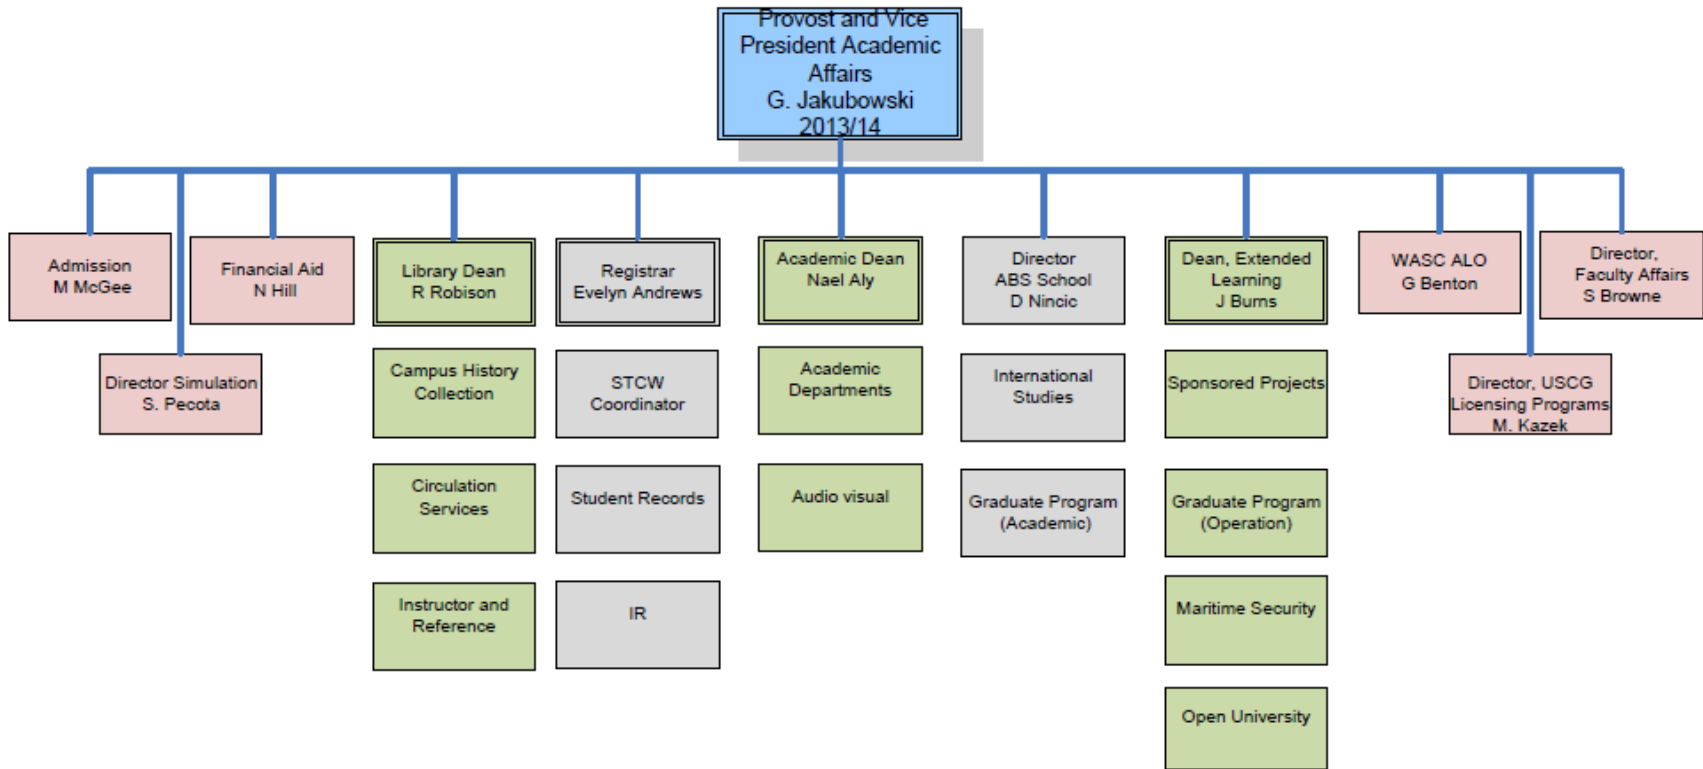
Provost and Vice President Academic Affairs
G. Jakubowski
2013/14

Admission
M McGee

Director Simulation
S. Pecota

Financial Aid
N Hill

Library Dean
R Robison

Campus History Collection

Circulation Services

Instructor and Reference

Registrar
Evelyn Andrews

STCW Coordinator

Student Records

IR

Academic Dean
Nael Aly

Academic Departments

Audio visual

Director
ABS School
D Nincic

International Studies

Graduate Program (Academic)

Dean, Extended Learning
J Burns

Sponsored Projects

Graduate Program (Operation)

Maritime Security

Open University

WASC ALO
G Benton

Director, USCG Licensing Programs
M. Kazek

Director, Faculty Affairs
S Browne